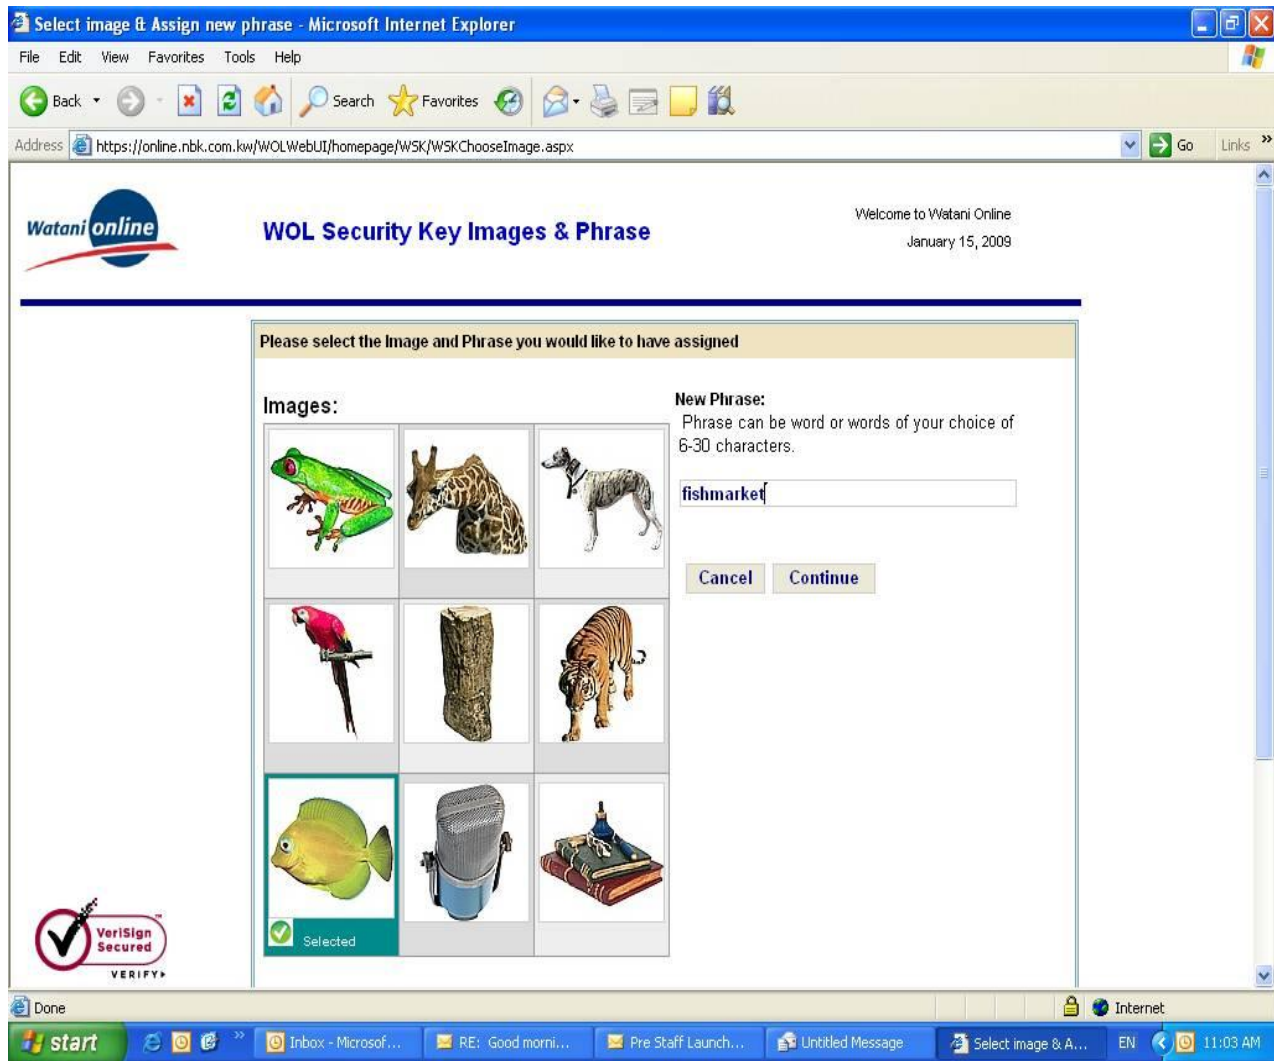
Select image & Assign new phrase - Microsoft Internet Explorer

File Edit View Favorites Tools Help

Back Search Favorites

Address https://online.nbk.com.kw/WOLWebUI/homepage/WSK/WSKChooseImage.aspx Go Links

Watani online

WOL Security Key Images & Phrase

Welcome to Watani Online
January 15, 2009

Please select the Image and Phrase you would like to have assigned

Images:

Selected

New Phrase:
Phrase can be word or words of your choice of 6-30 characters.

fishmarket

Cancel Continue

VeriSign Secured VERIFY

Done Internet

start Inbox - Microsof... RE: Good morni... Pre Staff Launch... Untitled Message Select image & A... EN 11:03 AM